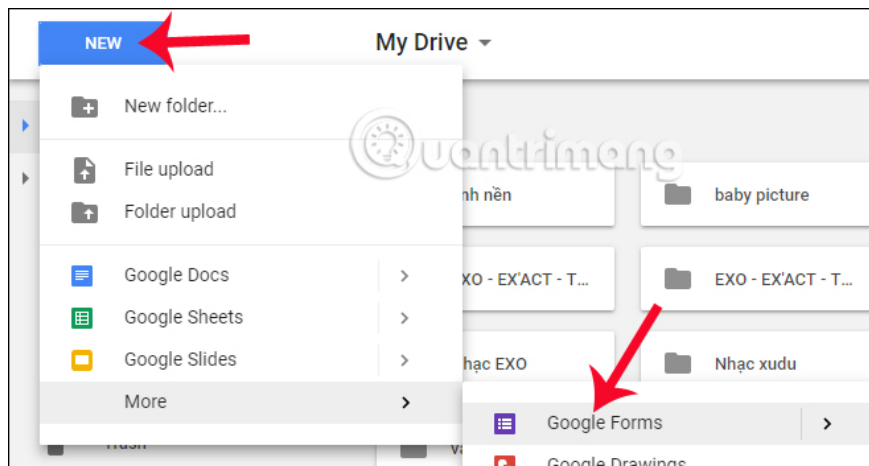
NEW

My Drive

New folder...

File upload

Folder upload

Google Docs

Google Sheets

Google Slides

More

Quantrimang

nh nền

baby picture

XO - EX'ACT - T...

EXO - EX'ACT - T...

hạc EXO

Nhạc xudu

Google Forms

Google Drawings

Trash

va